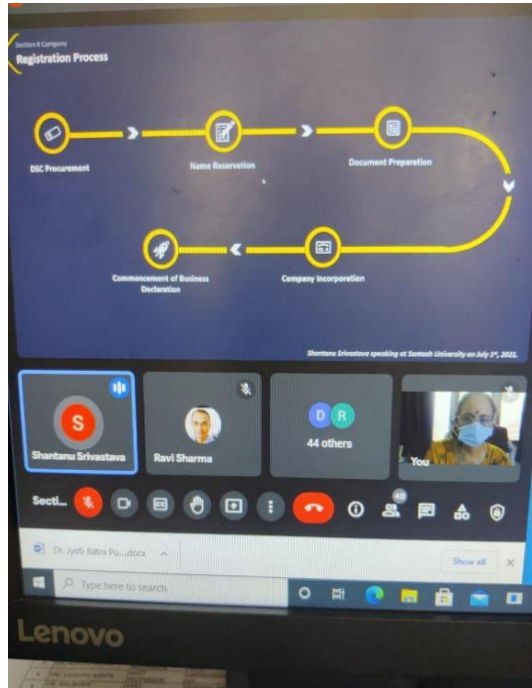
Section 8 Company
Registration Process

DSC Procurement

Name Reservation

Document Preparation

Commencement of Business Declaration

Company Incorporation

Shantanu Srivastava speaking at Santosh University on July 1st, 2021.

S
Shantanu Srivastava

Ravi Sharma

D R
44 others

You

Secti...

48

Dr. Jyoti Batra Pu....docx

Show all

Type here to search

Lenovo